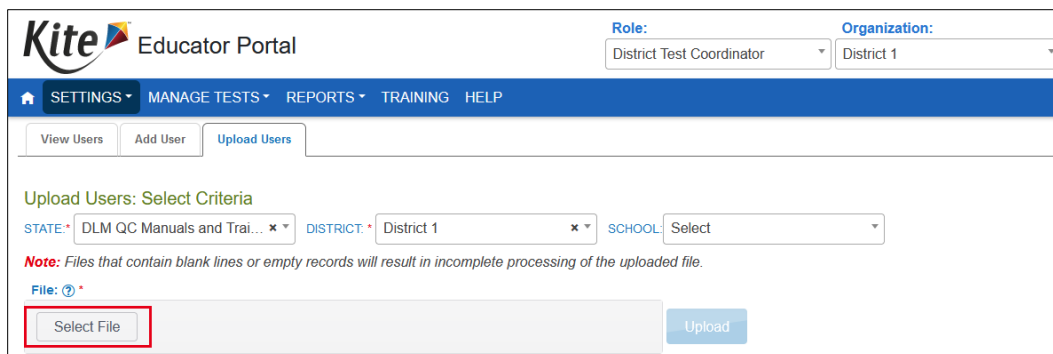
Kite Educator Portal

Role: District Test Coordinator

Organization: District 1

SETTINGS MANAGE TESTS REPORTS TRAINING HELP

View Users Add User Upload Users

Upload Users: Select Criteria

STATE:* DLM QC Manuals and Trai… DISTRICT: * District 1 SCHOOL: Select

Note: Files that contain blank lines or empty records will result in incomplete processing of the uploaded file.

File: ? *

Select File

Upload